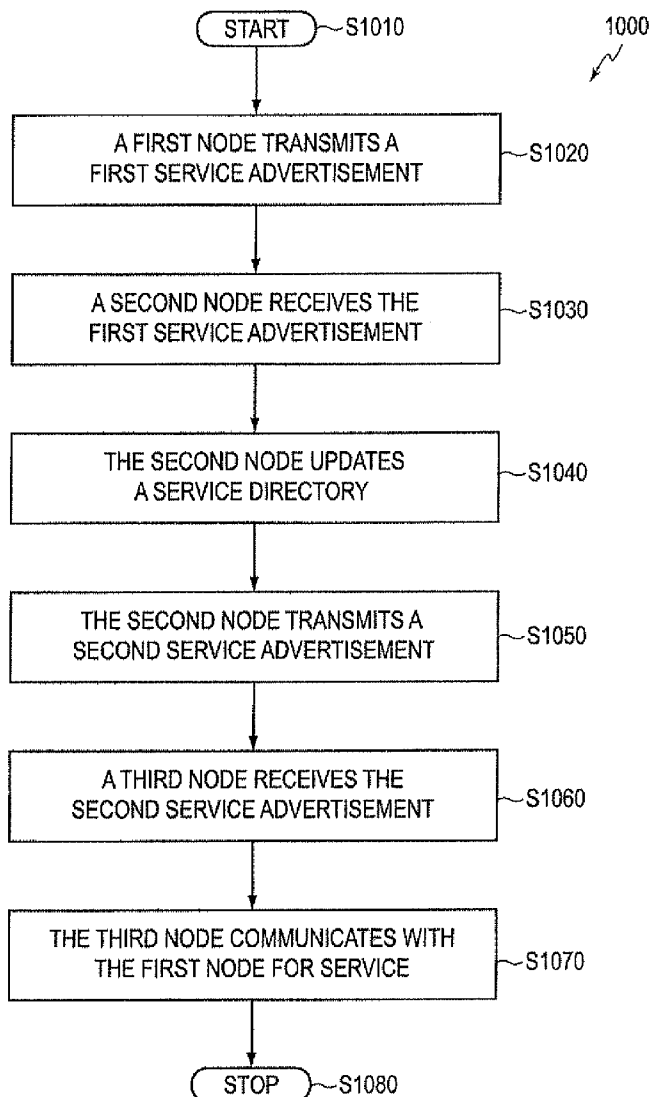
START S1010

1000

A FIRST NODE TRANSMITS A FIRST SERVICE ADVERTISEMENT S1020

A SECOND NODE RECEIVES THE FIRST SERVICE ADVERTISEMENT S1030

THE SECOND NODE UPDATES A SERVICE DIRECTORY S1040

THE SECOND NODE TRANSMITS A SECOND SERVICE ADVERTISEMENT S1050

A THIRD NODE RECEIVES THE SECOND SERVICE ADVERTISEMENT S1060

THE THIRD NODE COMMUNICATES WITH THE FIRST NODE FOR SERVICE S1070

STOP S1080